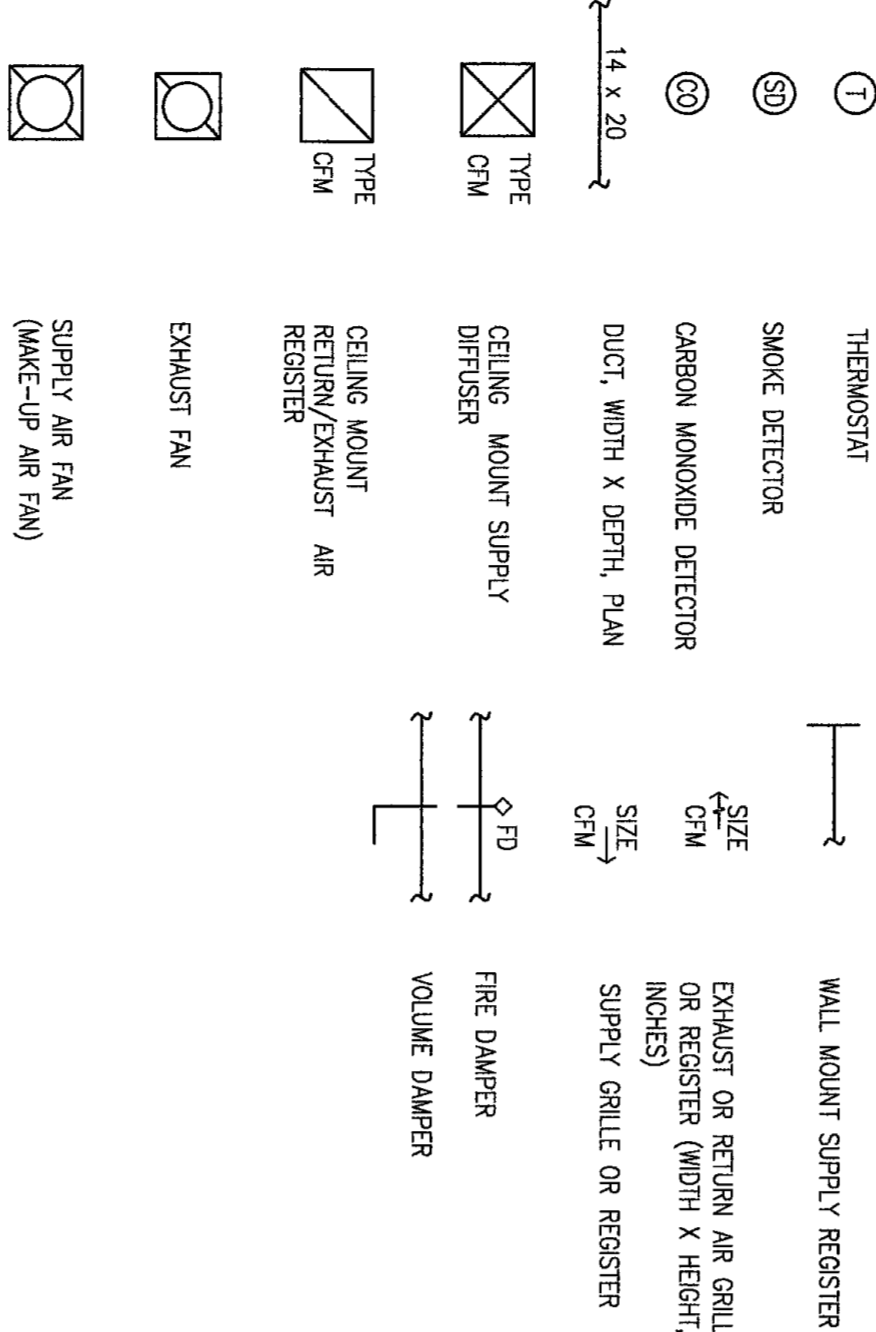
T THERMOSTAT

SD SMOKE DETECTOR

CO CARBON MONOXIDE DETECTOR

14 x 20 DUCT, WIDTH X DEPTH, PLAN

TYPE CFM CEILING MOUNT SUPPLY DIFFUSER

TYPE CFM CEILING MOUNT RETURN/EXHAUST AIR REGISTER

EXHAUST FAN

SUPPLY AIR FAN (MAKE-UP AIR FAN)

WALL MOUNT SUPPLY REGISTER

SIZE CFM EXHAUST OR RETURN AIR GRILL OR REGISTER (WIDTH X HEIGHT, INCHES)

SIZE CFM SUPPLY GRILLE OR REGISTER

FD FIRE DAMPER

VOLUME DAMPER